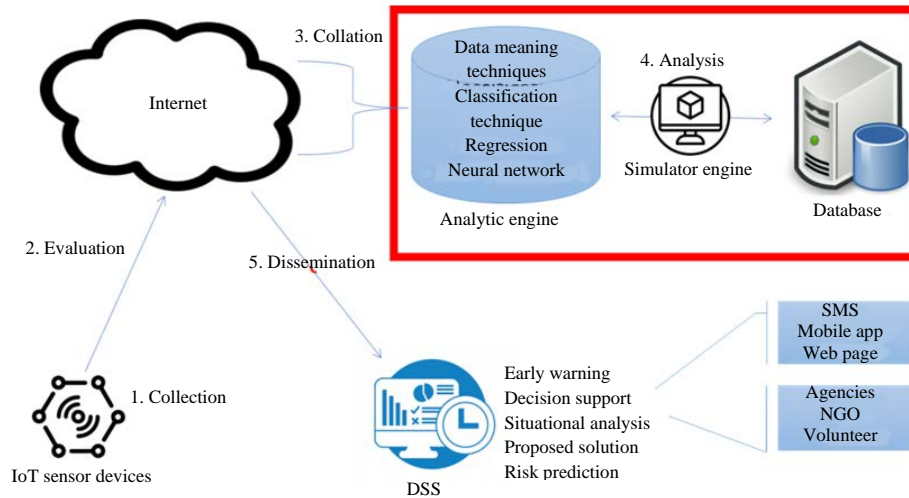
3. Collation

Internet

Data meaning techniques
Classification technique
Regression
Neural network

Analytic engine

4. Analysis

Simulator engine

Database

2. Evaluation

5. Dissemination

SMS
Mobile app
Web page

Agencies
NGO
Volunteer

1. Collection

IoT sensor devices

Early warning
Decision support
Situational analysis
Proposed solution
Risk prediction

DSS